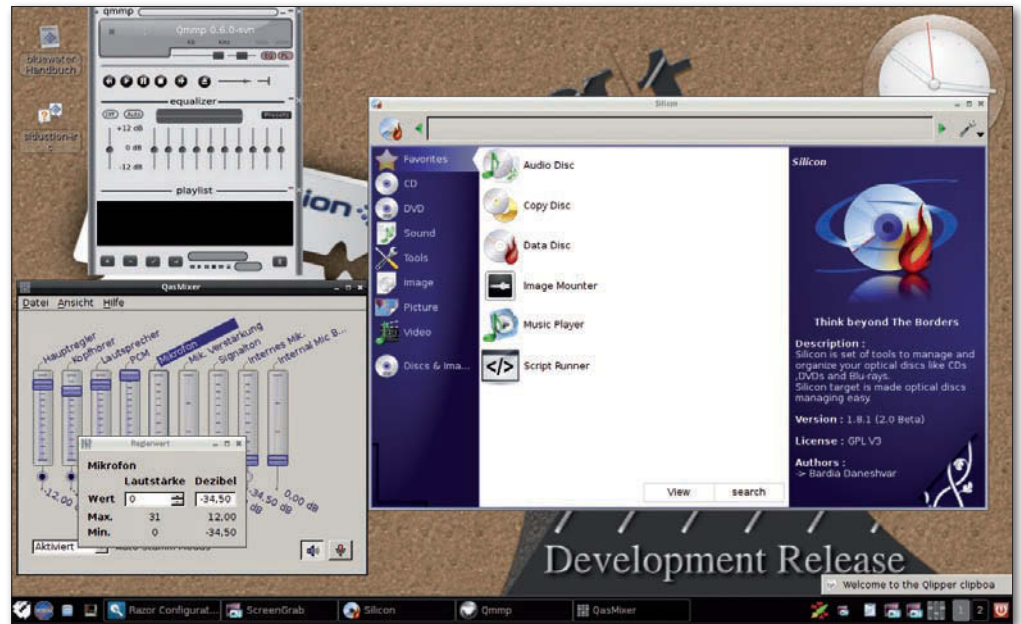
bluewater Handbuch

siduction-irc

qmmp

Qmmp 0.6.0-svn

equalizer

OFF Auto Presets

+12 dB

0 dB

-12 dB

playlist

Silicon

Favorites

CD

DVD

Sound

Tools

Image

Picture

Video

Discs & Ima...

Audio Disc

Copy Disc

Data Disc

Image Mounter

Music Player

Script Runner

View

search

Silicon

Think beyond The Borders

Description :
Silicon is set of tools to manage and organize your optical discs like CDs ,DVDs and Blu-rays.
Silicon target is made optical discs managing easy.

Version : 1.8.1 (2.0 Beta)

License : GPL V3

Authors :
-> Bardia Daneshvar

QasMixer

Datei Ansicht Hilfe

Hauptregler

Kopfhörer

Lautsprecher

PCM

Mikrofon

Mik. Verstärkung

Signalton

Internes Mik.

Internal Mic B...

-12,00

-34,50 dB

0,00 dB

Reglerwert

Mikrofon

| | Lautstärke | Dezibel |
|---|---|---|
| Wert | 0 | -34,50 |
| Max. | 31 | 12,00 |
| Min. | 0 | -34,50 |

Aktiviert

Development Release

Welcome to the Qlipper clipboa

Razor Configurat...

ScreenGrab

Silicon

Qmmp

QasMixer

1 2